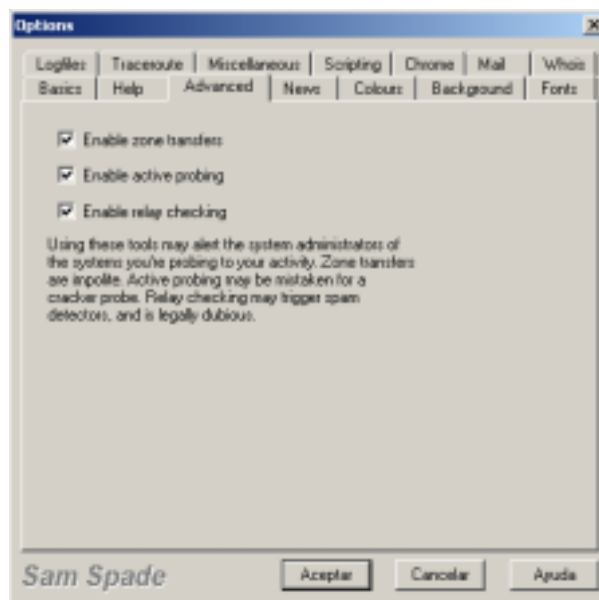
Options

Logfiles | Traceroute | Miscellaneous | Scripting | Chrome | Mail | Whois
Basics | Help | Advanced | News | Colours | Background | Fonts

Enable zone transfers

Enable active probing

Enable relay checking

Using these tools may alert the system administrators of the systems you're probing to your activity. Zone transfers are inpolite. Active probing may be mistaken for a cracker probe. Relay checking may trigger spam detectors, and is legally dubious.

Sam Spade

Aceptar

Cancelar

Ayuda